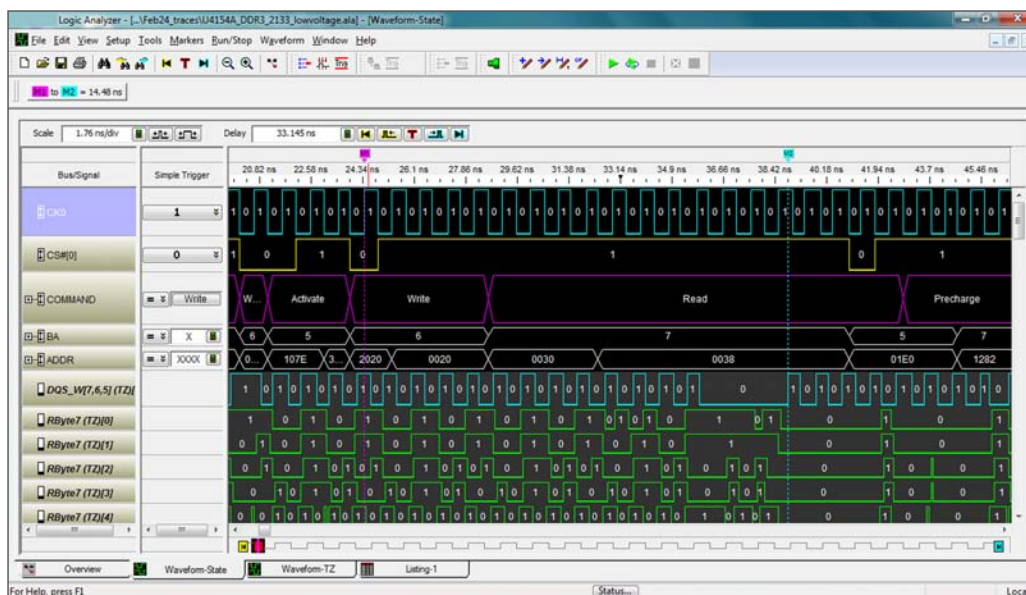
Logic Analyzer - [...\Feb24_traces\U4154A_DDR3_2133_lowvoltage.ala] - [Waveform-State]

File Edit View Setup Tools Markers Run/Stop Waveform Window Help

M1 to M2 = 14.48 ns

Scale 1.76 ns/div Delay 33.145 ns

| Bus/Signal | Simple Trigger |
|---|---|
| CK0 | 1 |
| CS#[0] | 0 |
| COMMAND | = Write |
| BA | = X |
| ADDR | = XXXX |
| DQS_W[7,6,5] (TZ)[ | |
| RByte7 (TZ)[0] | |
| RByte7 (TZ)[1] | |
| RByte7 (TZ)[2] | |
| RByte7 (TZ)[3] | |
| RByte7 (TZ)[4] | |

20.82 ns 22.58 ns 24.34 ns 26.1 ns 27.86 ns 29.62 ns 31.38 ns 33.14 ns 34.9 ns 36.66 ns 38.42 ns 40.18 ns 41.94 ns 43.7 ns 45.46 ns

M1 M2

1 0 1 0 1 0 1 0 1 0 1 0 1 0 1 0 1 0 1 0 1 0 1 0 1 0 1 0 1 0 1 0 1 0 1 0 1 0 1 0 1 0 1 0 1 0 1 0 1

1 0 1 0 1 0 1

W... Activate Write Read Precharge

6 5 6 7 5 7

0... 107E 3... 2020 0020 0030 0038 01E0 1282

1 0 1 0 1 0 1 0 1 0 1 0 1 0 1 0 1 0 1 0 1 0 1 0 1 0 1 0 1 0 1 0 1 0 1 0 1 0

1 0 1 0 1 0 1 0 1 0 1 0 1 0 1 0 1 0 1 0 1 0 1 0 1 0 1 0 1 0 1 0 1 0 1

0 1 0 1 0 1 0 1 0 1 0 1 0 1 0 1 0 1 0 1

0 1 0 1 0 1 0 1 0 1 0 1 0 1 0 1 0 1 0 1 0 1 0 1 0 1 0 1 0 1 0 1 0 1 0 1

0 1 0 1 0 1 0 1 0 1 0 1 0 1 0 1 0 1 0 1 0 1 0 1 0 1 0 1 0 1 0 1 0 1 0 1 0 1

0 1 0 1 0 1 0 1 0 1 0 1 0 1 0 1 0 1 0 1 0 1 0 1 0 1 0 1 0 1 0 1 0 1 0 1 0 1 0 1 0 1

Overview Waveform-State Waveform-TZ Listing-1

For Help, press F1 Status... Loca